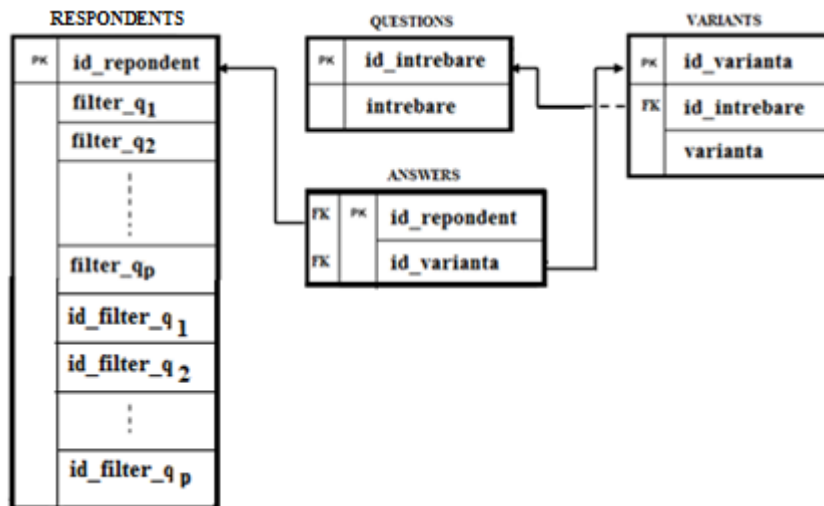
RESPONDENTS

| PK | id_repondent |
|---|---|
| | filter_q$_1$ |
| | filter_q$_2$ |
| | ⋮ |
| | filter_q$_p$ |
| | id_filter_q$_1$ |
| | id_filter_q$_2$ |
| | ⋮ |
| | id_filter_q$_p$ |

QUESTIONS

| PK | id_intrebare |
|---|---|
| | intrebare |

VARIANTS

| PK | id_varianta |
|---|---|
| FK | id_intrebare |
| | varianta |

ANSWERS

| FK | PK | id_repondent |
|---|---|---|
| FK | | id_varianta |